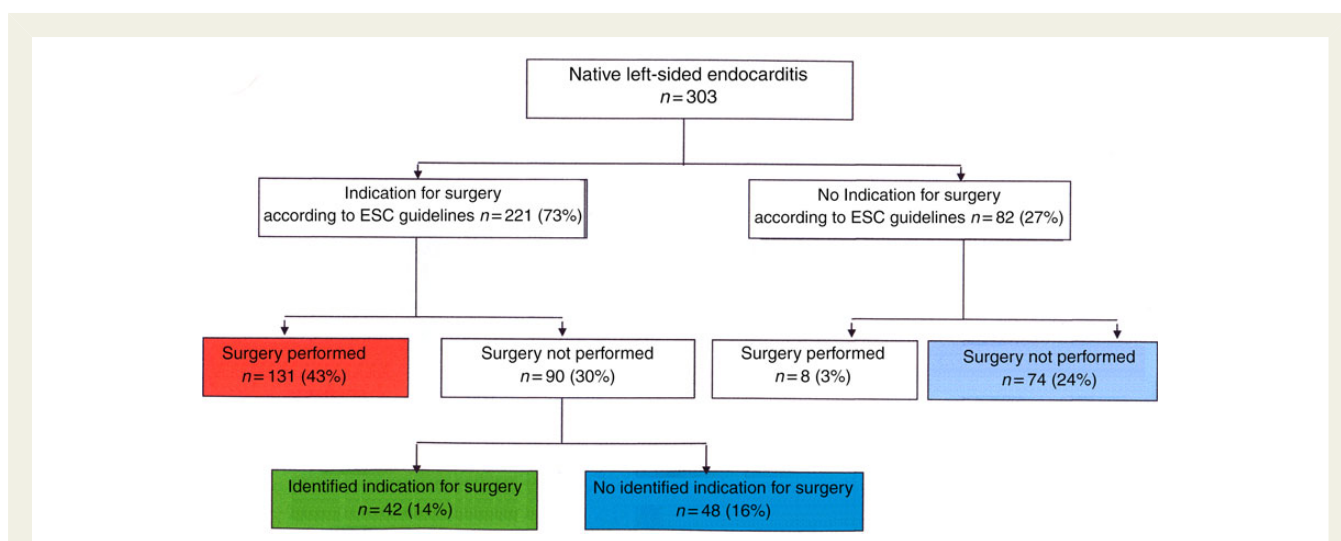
Native left-sided endocarditis
$n = 303$

Indication for surgery
according to ESC guidelines $n = 221$ (73%)

No Indication for surgery
according to ESC guidelines $n = 82$ (27%)

Surgery performed
$n = 131$ (43%)

Surgery not performed
$n = 90$ (30%)

Surgery performed
$n = 8$ (3%)

Surgery not performed
$n = 74$ (24%)

Identified indication for surgery
$n = 42$ (14%)

No identified indication for surgery
$n = 48$ (16%)